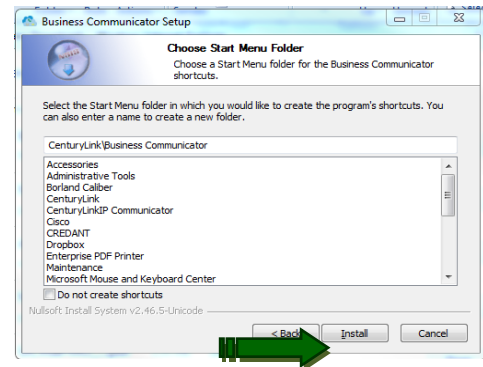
Business Communicator Setup

Choose Start Menu Folder

Choose a Start Menu folder for the Business Communicator shortcuts.

Select the Start Menu folder in which you would like to create the program's shortcuts. You can also enter a name to create a new folder.

CenturyLink\Business Communicator

Accessories
Administrative Tools
Borland Caliber
CenturyLink
CenturyLinkIP Communicator
Cisco
CREDANT
Dropbox
Enterprise PDF Printer
Maintenance
Microsoft Mouse and Keyboard Center

Do not create shortcuts

Nullsoft Install System v2.46.5-Unicode

< Back

Install

Cancel